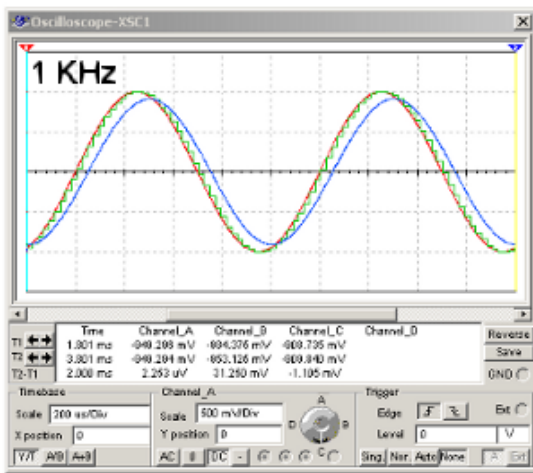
Oscilloscope-XSC1

1 KHz

| | Time | Channel_A | Channel_B | Channel_C | Channel_D |
|---|---|---|---|---|---|
| T1 | 1.801 ms | -940.208 mV | -884.376 mV | -909.735 mV | |
| T2 | 3.801 ms | -940.204 mV | -853.126 mV | -909.840 mV | |
| T2-T1 | 2.000 ms | 2.253 uV | 31.250 mV | -1.105 mV | |

Reverse
Save
GND

Timebase
Scale 200 us/Div
X position 0
Y/T A/B A+B

Channel_A
Scale 500 mV/Div
Y position 0
AC 0 DC -

A
B
C
D

Trigger
Edge
Ext
Level 0 V
Sing. Nor. Auto None